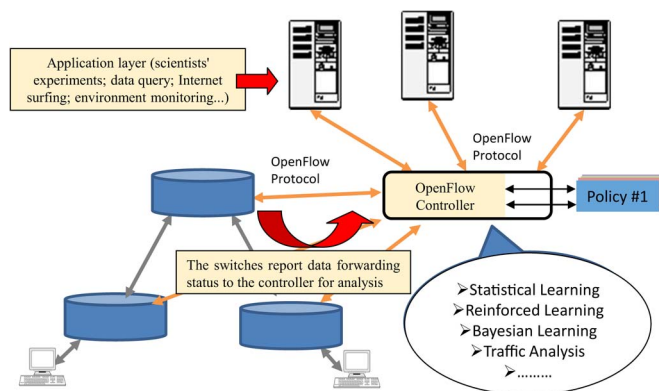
Application layer (scientists' experiments; data query; Internet surfing; environment monitoring...)

OpenFlow Protocol

OpenFlow Protocol

OpenFlow Controller

Policy #1

The switches report data forwarding status to the controller for analysis

➤Statistical Learning
➤Reinforced Learning
➤Bayesian Learning
➤Traffic Analysis
➤.........